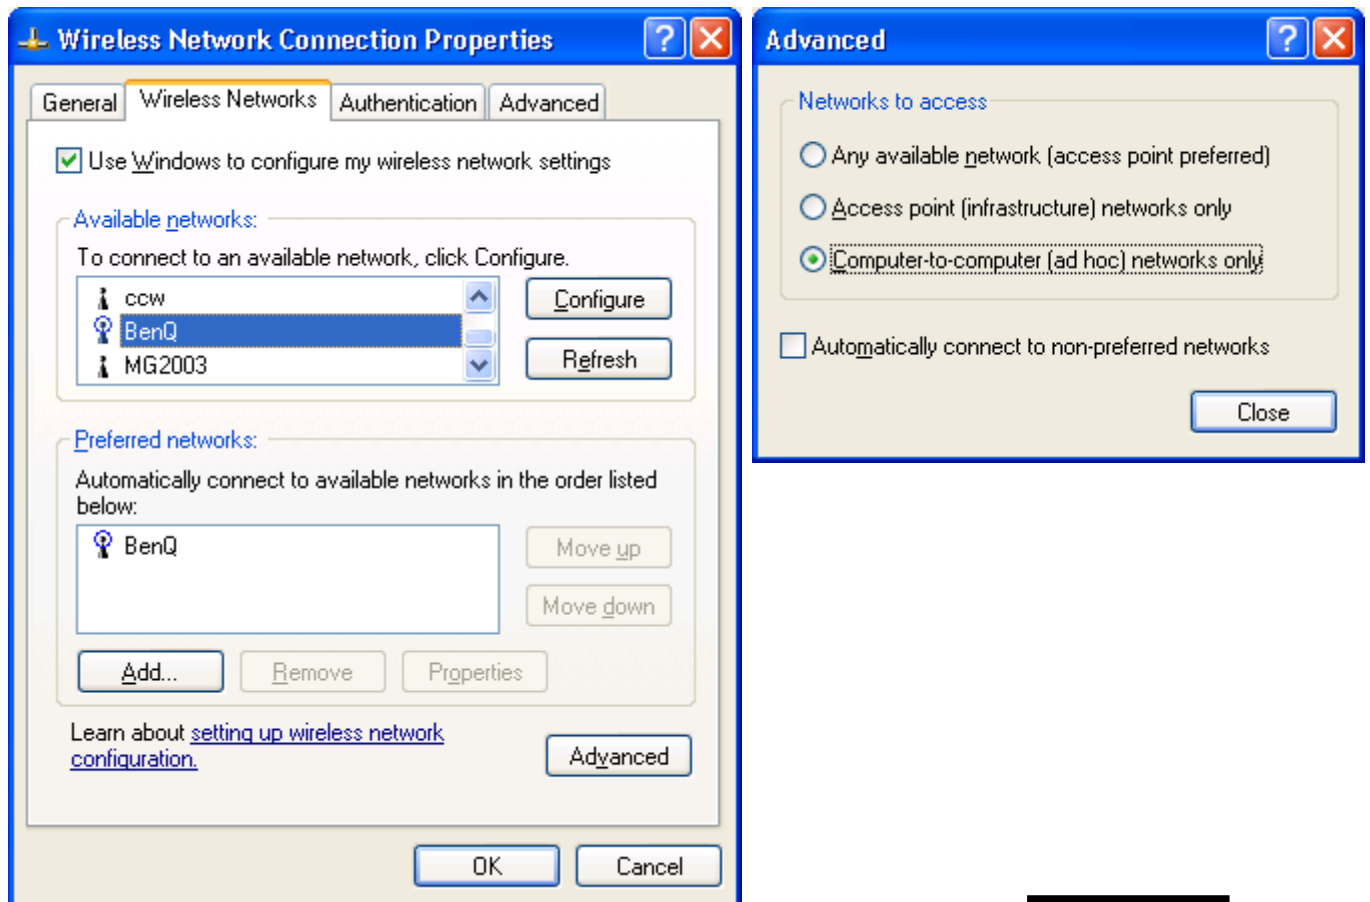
Wireless Network Connection Properties

General | Wireless Networks | Authentication | Advanced

Use Windows to configure my wireless network settings

Available networks:

To connect to an available network, click Configure.

ccw
BenQ
MG2003

Configure

Refresh

Preferred networks:

Automatically connect to available networks in the order listed below:

BenQ

Move up

Move down

Add...

Remove

Properties

Learn about setting up wireless network configuration.

Advanced

OK

Cancel

Advanced

Networks to access

Any available network (access point preferred)

Access point (infrastructure) networks only

Computer-to-computer (ad hoc) networks only

Automatically connect to non-preferred networks

Close